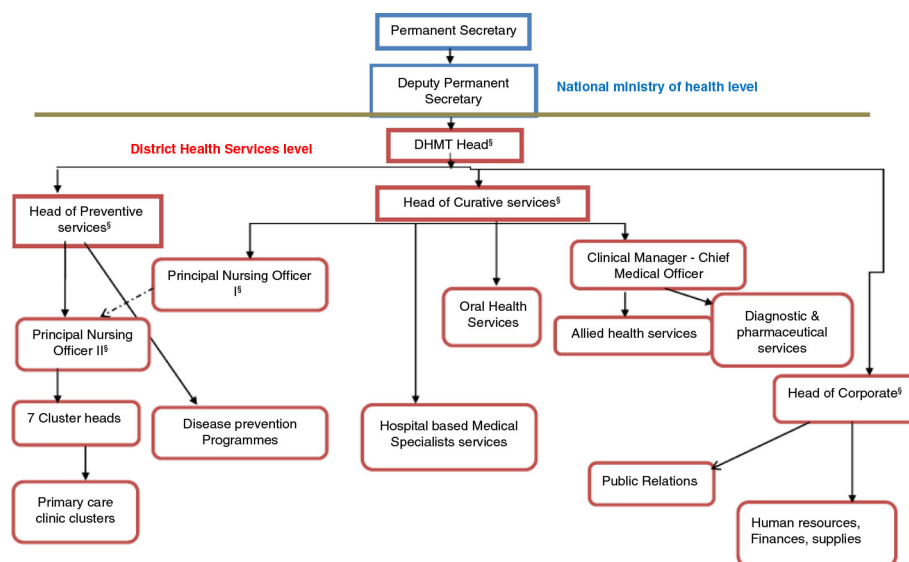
Permanent Secretary

Deputy Permanent Secretary

National ministry of health level

DHMT Head$^§$

District Health Services level

Head of Preventive services$^§$

Head of Curative services$^§$

Principal Nursing Officer I$^§$

Clinical Manager - Chief Medical Officer

Oral Health Services

Principal Nursing Officer II$^§$

Allied health services

Diagnostic & pharmaceutical services

Head of Corporate$^§$

7 Cluster heads

Disease prevention Programmes

Hospital based Medical Specialists services

Public Relations

Primary care clinic clusters

Human resources, Finances, supplies